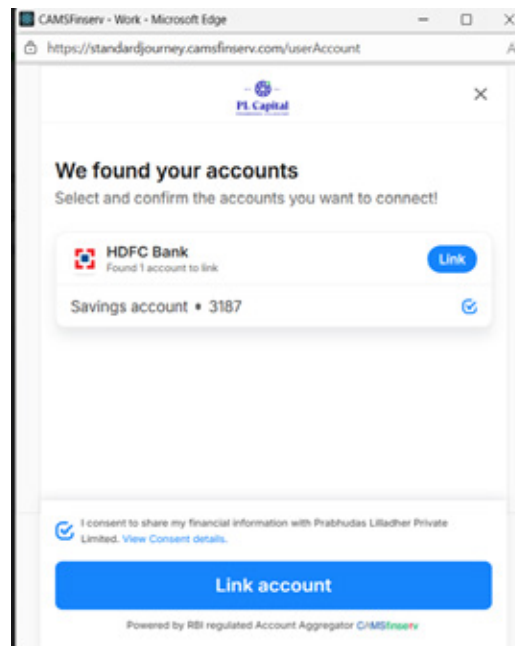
CAMSFinserv - Work - Microsoft Edge

https://standardjourney.camsfinserv.com/userAccount

PL Capital

We found your accounts

Select and confirm the accounts you want to connect!

HDFC Bank
Found 1 account to link

Link

Savings account • 3187

I consent to share my financial information with Prabhudas Lilladher Private Limited. View Consent details.

Link account

Powered by RBI regulated Account Aggregator CAMSfinserv